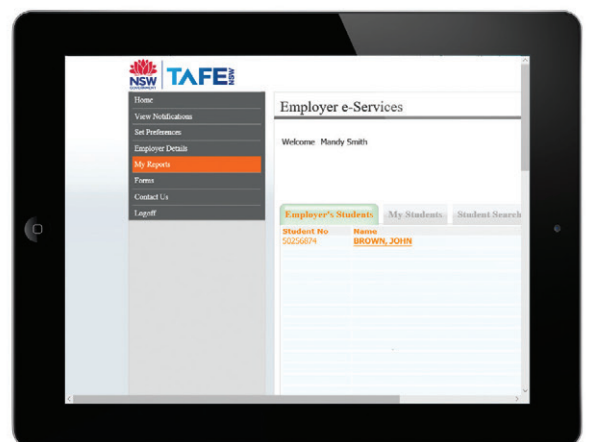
NSW GOVERNMENT TAFE NSW

Home
View Notifications
Set Preferences
Employer Details
My Reports
Forms
Contact Us
Logoff

Employer e-Services

Welcome Mandy Smith

Employer's Students | My Students | Student Search

| Student No | Name |
|---|---|
| 50256874 | BROWN, JOHN |